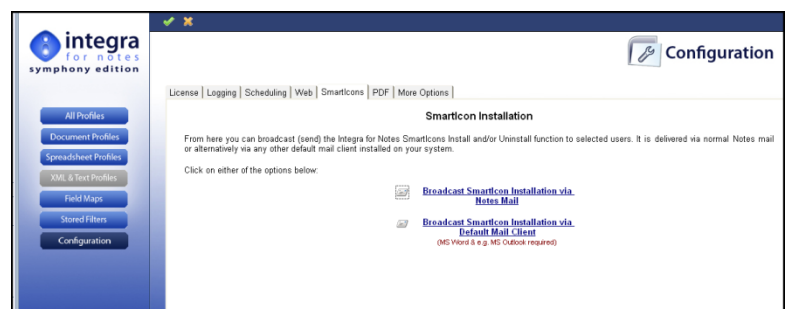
integra
for notes
symphony edition

All Profiles
Document Profiles
Spreadsheet Profiles
XML & Text Profiles
Field Maps
Stored Filters
Configuration

Configuration

License | Logging | Scheduling | Web | SmartIcons | PDF | More Options

SmartIcon Installation

From here you can broadcast (send) the Integra for Notes SmartIcons Install and/or Uninstall function to selected users. It is delivered via normal Notes mail or alternatively via any other default mail client installed on your system.

Click on either of the options below:

Broadcast SmartIcon Installation via Notes Mail

Broadcast SmartIcon Installation via Default Mail Client
(MS Word & e.g. MS Outlook required)